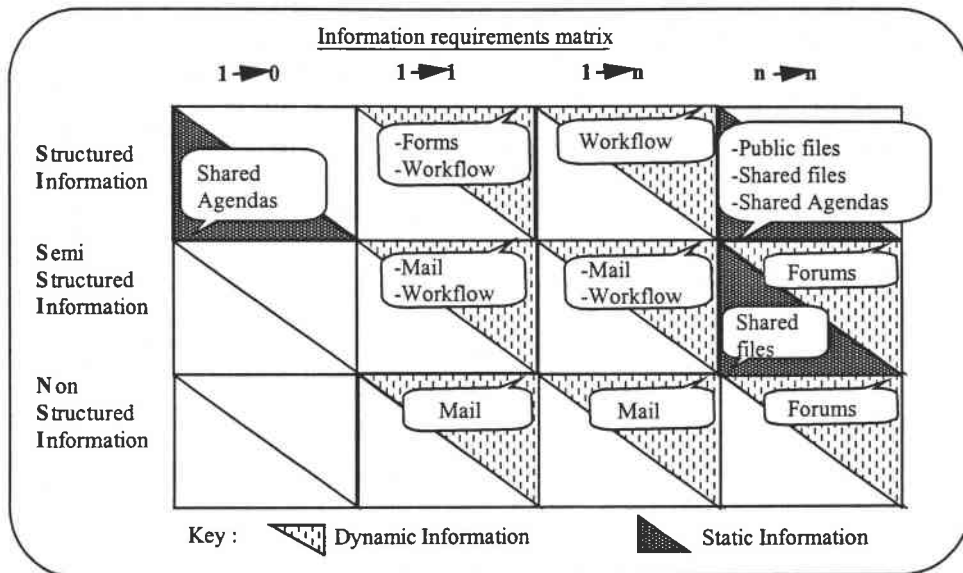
Information requirements matrix

| | 1 ➡ 0 | 1 ➡ 1 | 1 ➡ n | n ➡ n |
|---|---|---|---|---|
| Structured Information | Shared Agendas | -Forms -Workflow | Workflow | -Public files -Shared files -Shared Agendas |
| Semi Structured Information | | -Mail -Workflow | -Mail -Workflow | Forums Shared files |
| Non Structured Information | | Mail | Mail | Forums |

Key : Dynamic Information Static Information